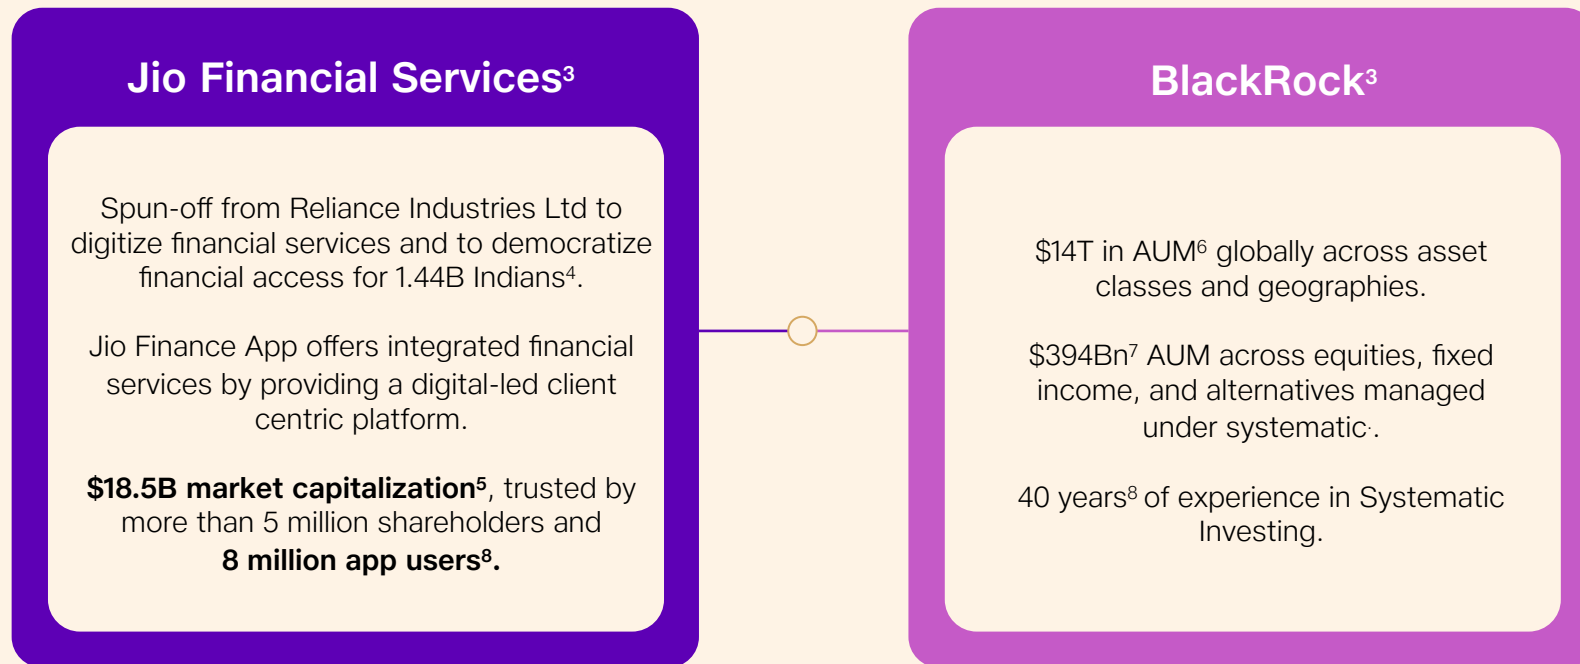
Jio Financial Services$^3$

Spun-off from Reliance Industries Ltd to digitize financial services and to democratize financial access for 1.44B Indians$^4$.

Jio Finance App offers integrated financial services by providing a digital-led client centric platform.

**$18.5B market capitalization$^5$**, trusted by more than 5 million shareholders and **8 million app users$^8$.**

BlackRock$^3$

$14T in AUM$^6$ globally across asset classes and geographies.

$394Bn$^7$ AUM across equities, fixed income, and alternatives managed under systematic.

40 years$^8$ of experience in Systematic Investing.